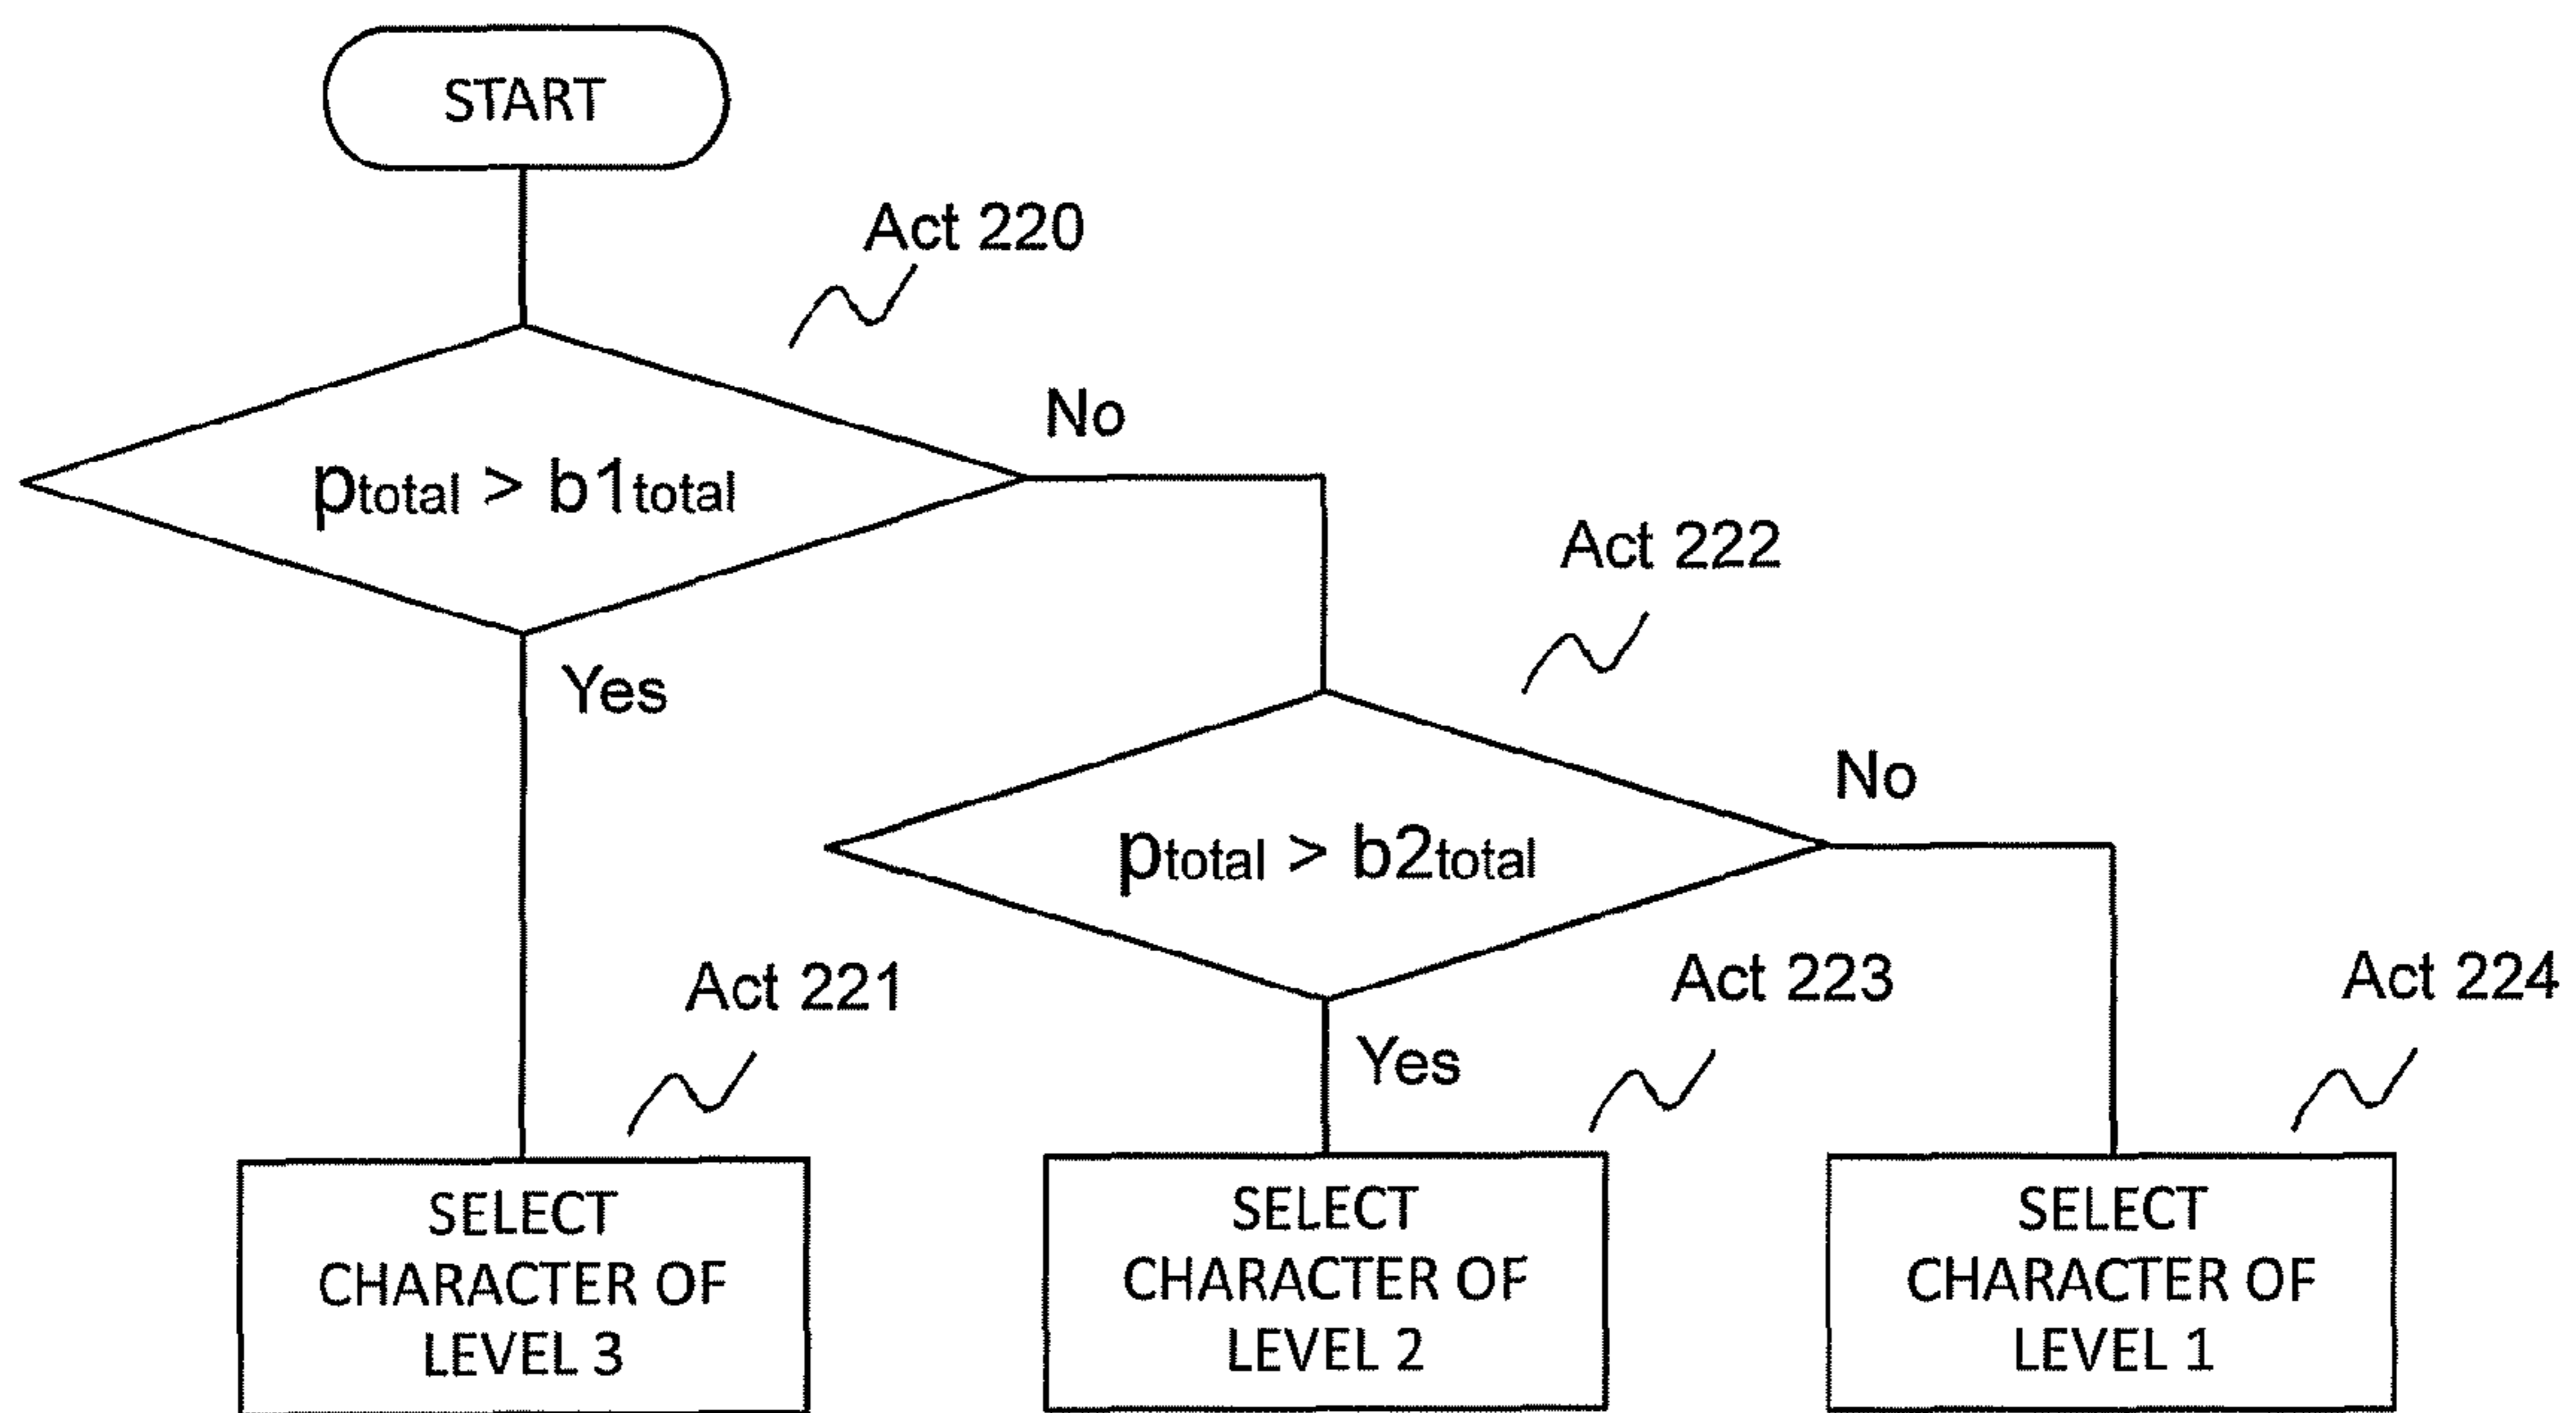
START

Act 220

$p_{total} > b1_{total}$

No

Yes

Act 222

$p_{total} > b2_{total}$

No

Yes

Act 221

Act 223

Act 224

SELECT CHARACTER OF LEVEL 3

SELECT CHARACTER OF LEVEL 2

SELECT CHARACTER OF LEVEL 1